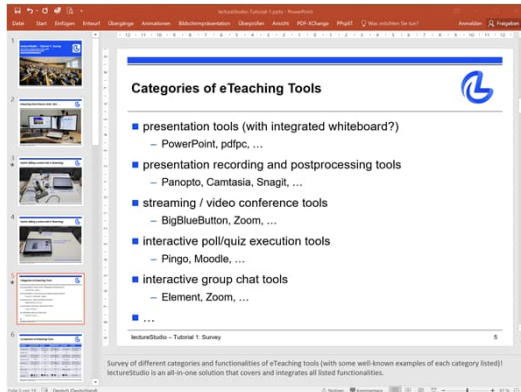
lectureStudio - Tutorial 1.pptx - PowerPoint

Datei Start Einfügen Entwurf Übergänge Animationen Bildschirmpräsentation Überprüfen Ansicht PDF-XChange PPsiST Was möchten Sie tun? Anmelden Freigeben

1
2
3
4
5
6

Categories of eTeaching Tools

presentation tools (with integrated whiteboard?)
– PowerPoint, pdfpc, …

presentation recording and postprocessing tools
– Panopto, Camtasia, Snagit, …

streaming / video conference tools
– BigBlueButton, Zoom, …

interactive poll/quiz execution tools
– Pingo, Moodle, …

interactive group chat tools
– Element, Zoom, …

…

lectureStudio – Tutorial 1: Survey 5

Survey of different categories and functionalities of eTeaching tools (with some well-known examples of each category listed)!
lectureStudio is an all-in-one solution that covers and integrates all listed functionalities.

Folie 5 von 15 Deutsch (Deutschland) Notizen Kommentare